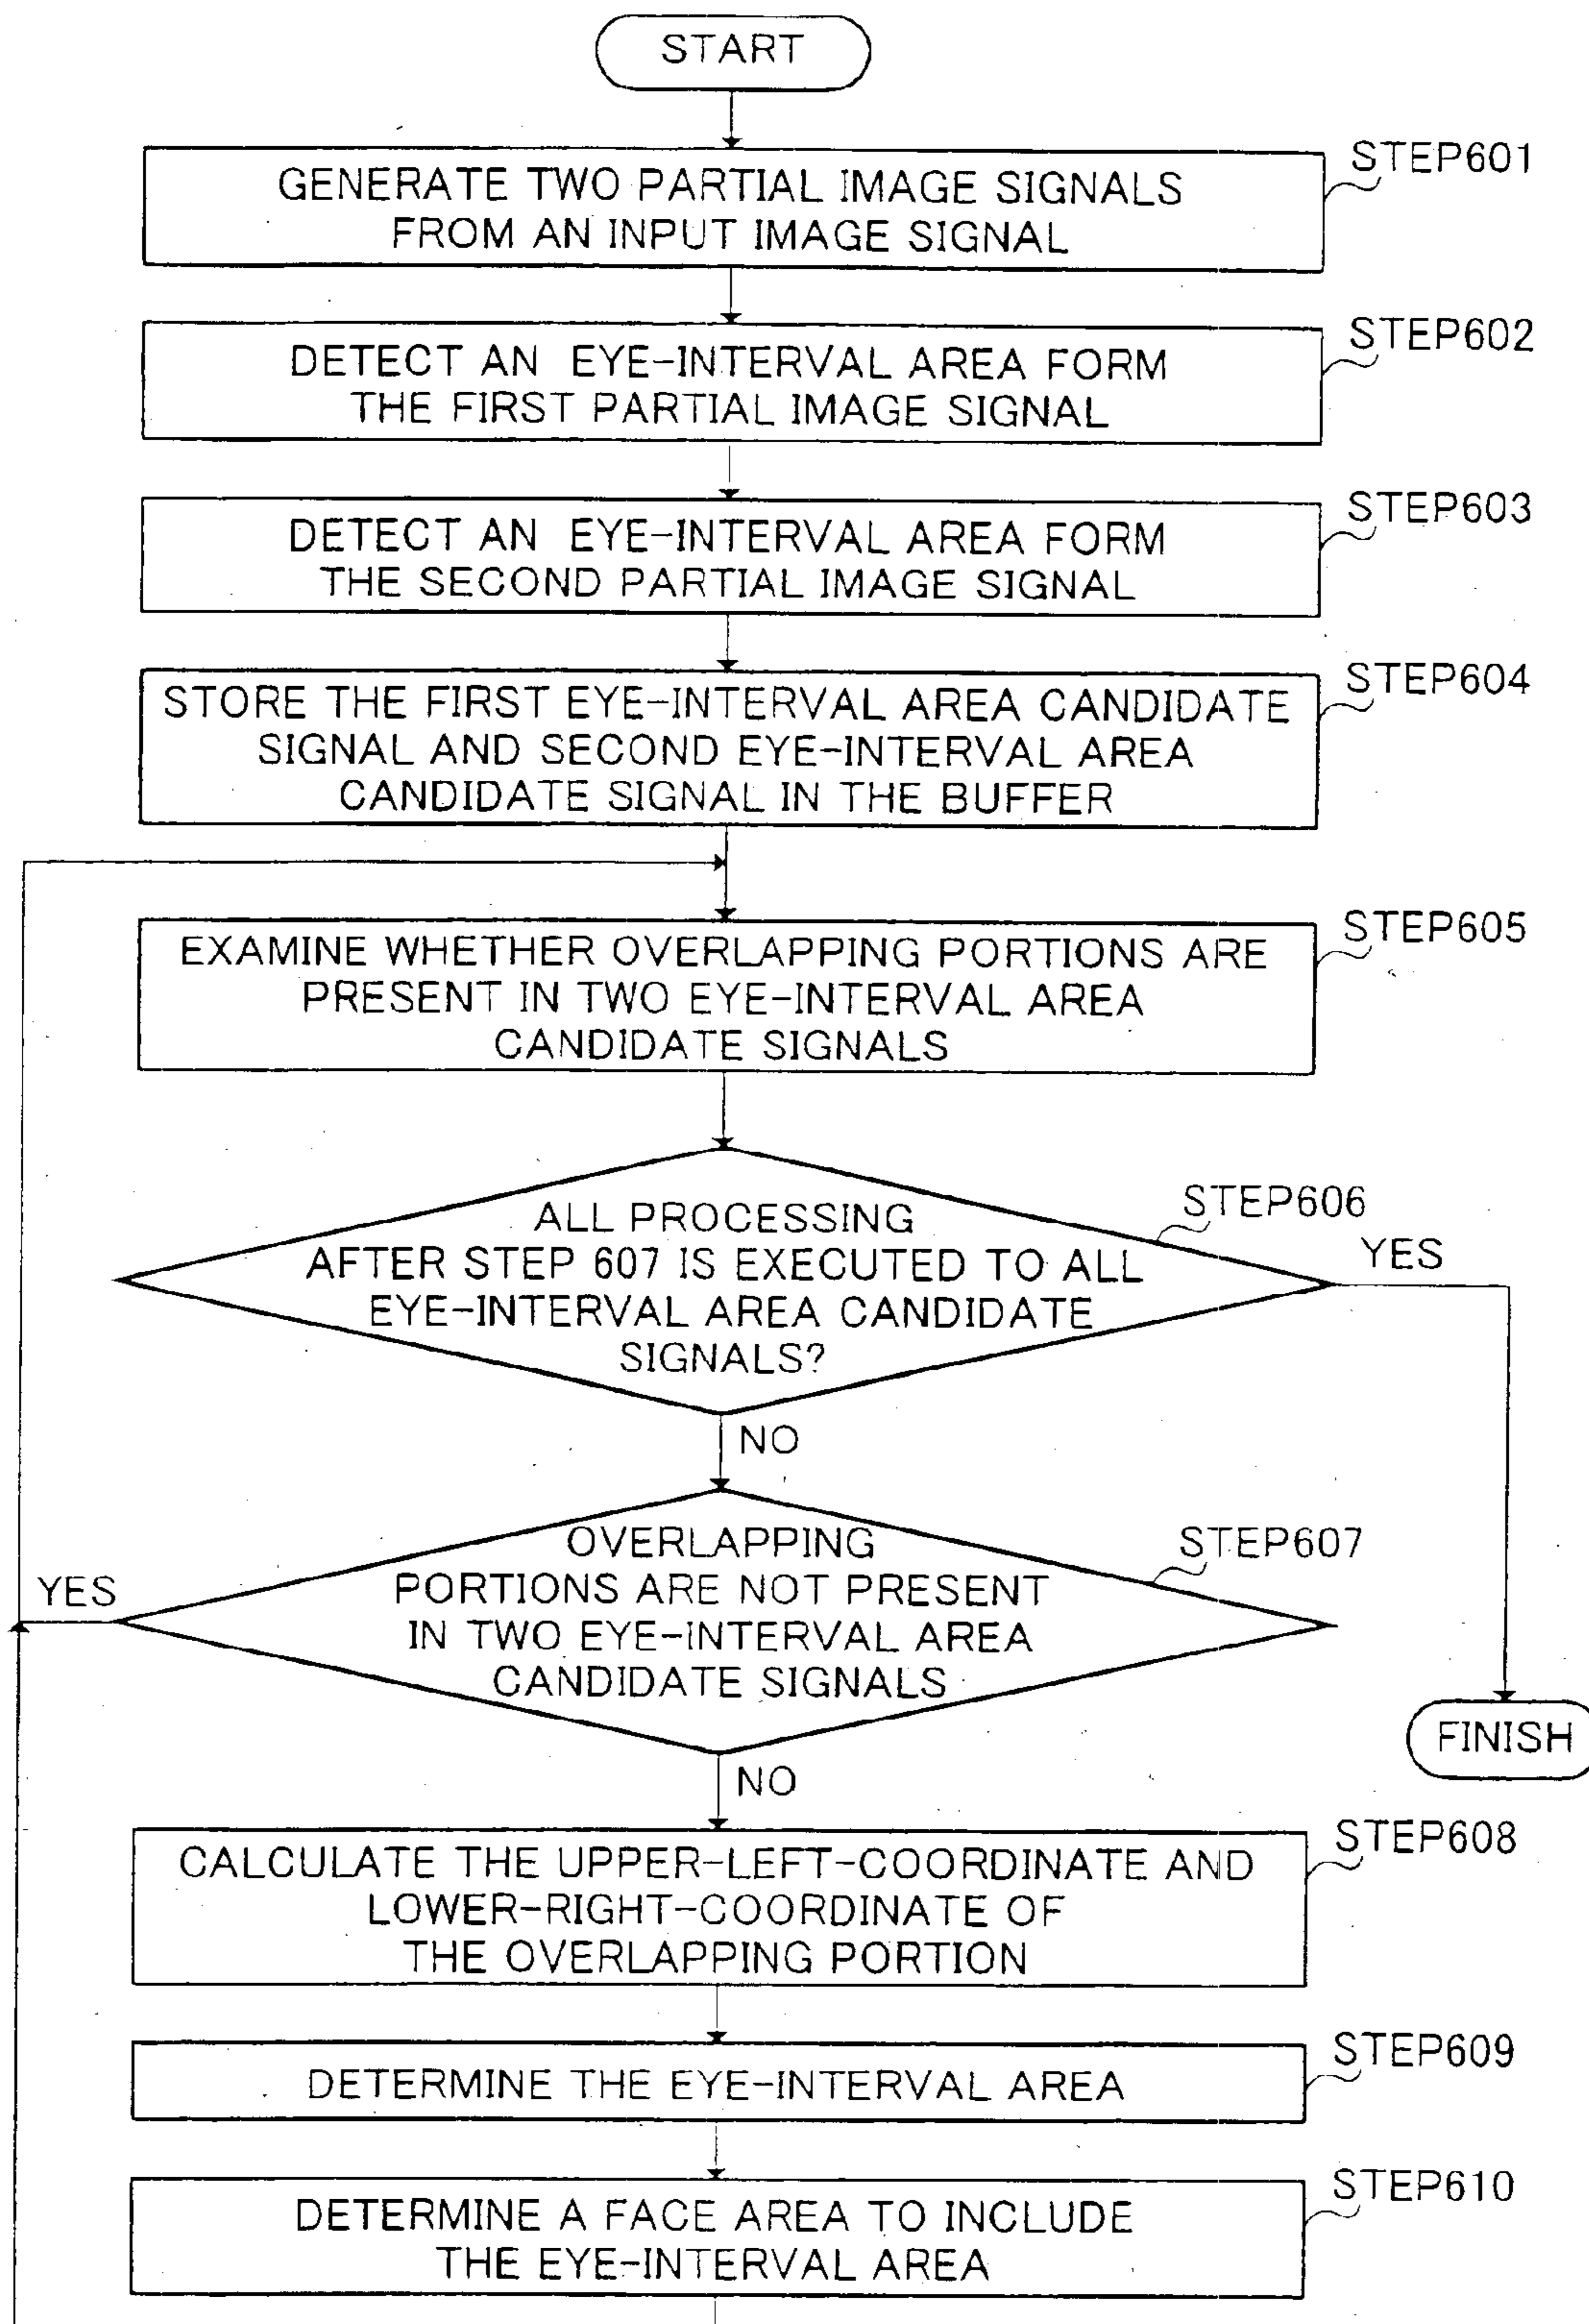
START

GENERATE TWO PARTIAL IMAGE SIGNALS FROM AN INPUT IMAGE SIGNAL

STEP601

DETECT AN EYE-INTERVAL AREA FORM THE FIRST PARTIAL IMAGE SIGNAL

STEP602

DETECT AN EYE-INTERVAL AREA FORM THE SECOND PARTIAL IMAGE SIGNAL

STEP603

STORE THE FIRST EYE-INTERVAL AREA CANDIDATE SIGNAL AND SECOND EYE-INTERVAL AREA CANDIDATE SIGNAL IN THE BUFFER

STEP604

EXAMINE WHETHER OVERLAPPING PORTIONS ARE PRESENT IN TWO EYE-INTERVAL AREA CANDIDATE SIGNALS

STEP605

ALL PROCESSING AFTER STEP 607 IS EXECUTED TO ALL EYE-INTERVAL AREA CANDIDATE SIGNALS?

STEP606

YES

NO

OVERLAPPING PORTIONS ARE NOT PRESENT IN TWO EYE-INTERVAL AREA CANDIDATE SIGNALS

STEP607

YES

FINISH

NO

CALCULATE THE UPPER-LEFT-COORDINATE AND LOWER-RIGHT-COORDINATE OF THE OVERLAPPING PORTION

STEP608

DETERMINE THE EYE-INTERVAL AREA

STEP609

DETERMINE A FACE AREA TO INCLUDE THE EYE-INTERVAL AREA

STEP610